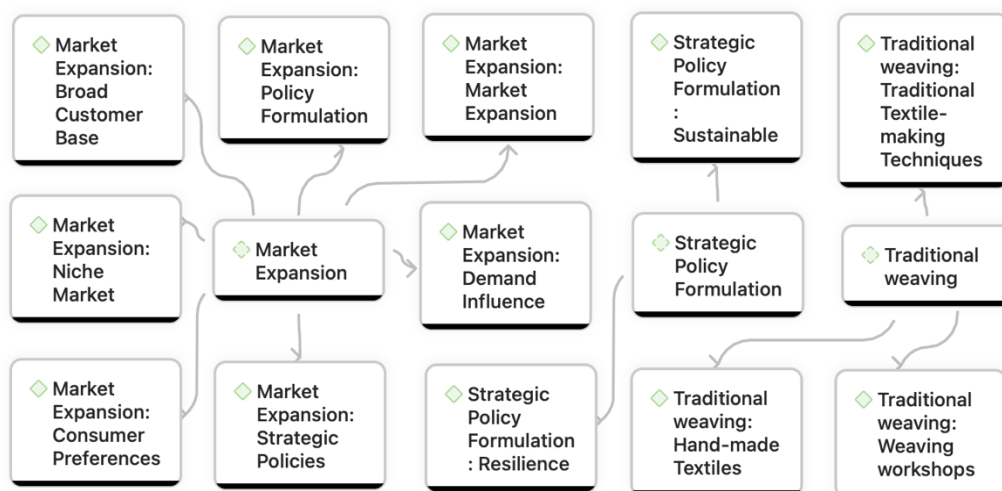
Market Expansion: Broad Customer Base

Market Expansion: Policy Formulation

Market Expansion: Market Expansion

Strategic Policy Formulation : Sustainable

Traditional weaving: Traditional Textile-making Techniques

Market Expansion: Niche Market

Market Expansion

Market Expansion: Demand Influence

Strategic Policy Formulation

Traditional weaving

Market Expansion: Consumer Preferences

Market Expansion: Strategic Policies

Strategic Policy Formulation : Resilience

Traditional weaving: Hand-made Textiles

Traditional weaving: Weaving workshops